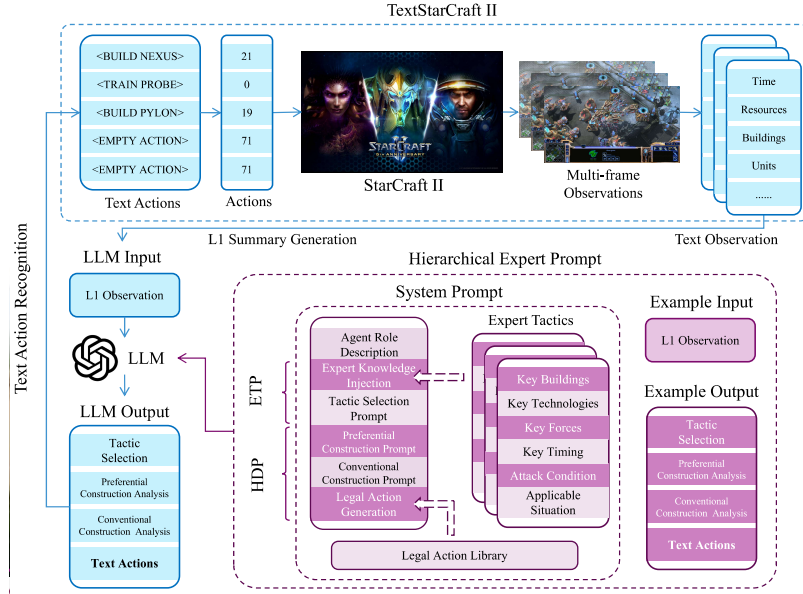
TextStarCraft II

<BUILD NEXUS>
<TRAIN PROBE>
<BUILD PYLON>
<EMPTY ACTION>
<EMPTY ACTION>

Text Actions

21
0
19
71
71

Actions

StarCraft II

Multi-frame Observations

Time
Resources
Buildings
Units
......

Text Observation

L1 Summary Generation

Text Action Recognition

LLM Input

L1 Observation

LLM

LLM Output

Tactic Selection
Preferential Construction Analysis
Conventional Construction Analysis
Text Actions

Hierarchical Expert Prompt

System Prompt

ETP
HDP

Agent Role Description
Expert Knowledge Injection
Tactic Selection Prompt
Preferential Construction Prompt
Conventional Construction Prompt
Legal Action Generation

Expert Tactics

Key Buildings
Key Technologies
Key Forces
Key Timing
Attack Condition
Applicable Situation

Legal Action Library

Example Input

L1 Observation

Example Output

Tactic Selection
Preferential Construction Analysis
Conventional Construction Analysis
Text Actions